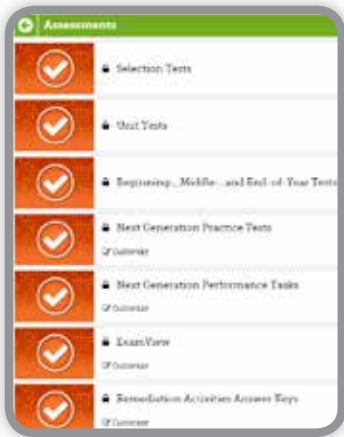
Assessments

Selection Tests

Unit Tests

Beginning-, Middle-, and End-of-Year Tests

Next Generation Practice Tests

Customize

Next Generation Performance Tasks

Customize

ExamView

Customize

Remediation Activities Answer Keys

Customize